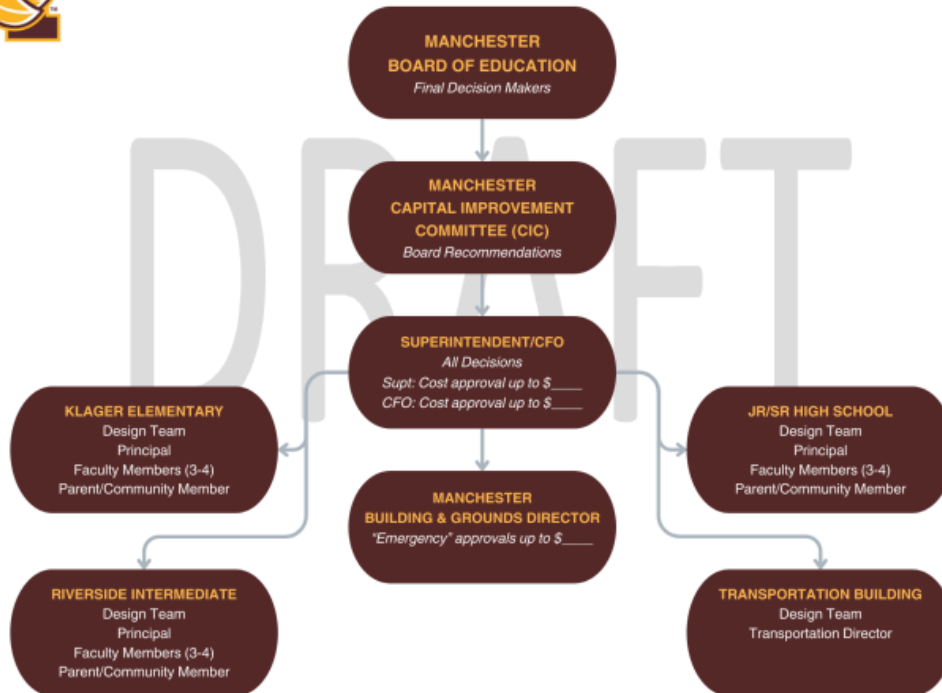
MANCHESTER
BOARD OF EDUCATION
Final Decision Makers

DRAFT

MANCHESTER
CAPITAL IMPROVEMENT
COMMITTEE (CIC)
Board Recommendations

SUPERINTENDENT/CFO
All Decisions
Supt: Cost approval up to $____
CFO: Cost approval up to $____

KLAGER ELEMENTARY
Design Team
Principal
Faculty Members (3-4)
Parent/Community Member

JR/SR HIGH SCHOOL
Design Team
Principal
Faculty Members (3-4)
Parent/Community Member

MANCHESTER
BUILDING & GROUNDS DIRECTOR
"Emergency" approvals up to $____

RIVERSIDE INTERMEDIATE
Design Team
Principal
Faculty Members (3-4)
Parent/Community Member

TRANSPORTATION BUILDING
Design Team
Transportation Director